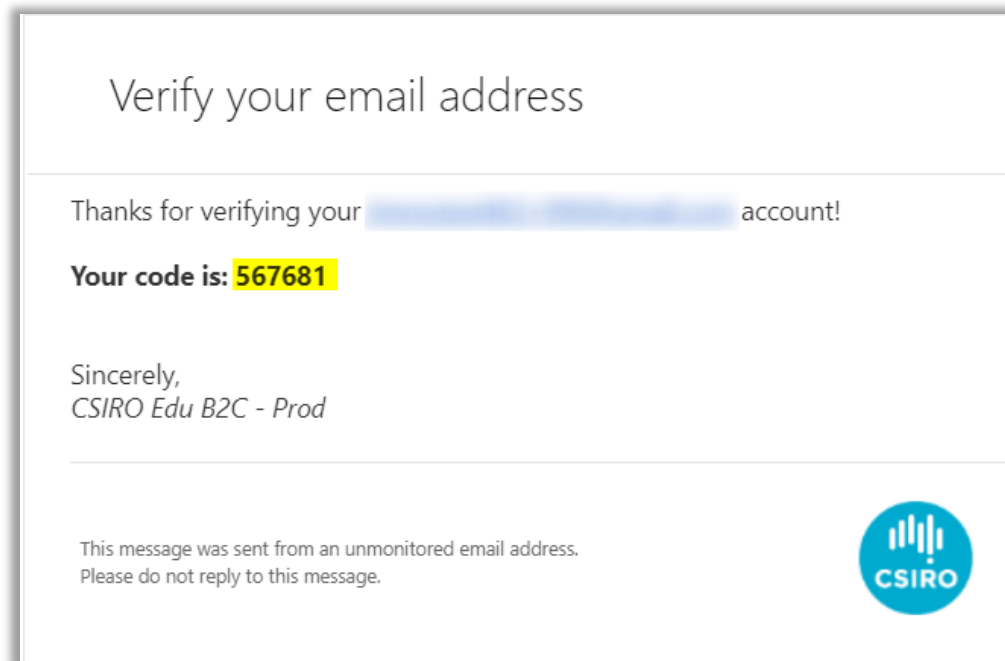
Verify your email address

Thanks for verifying your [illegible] account!

**Your code is: 567681**

Sincerely,
*CSIRO Edu B2C - Prod*

This message was sent from an unmonitored email address.
Please do not reply to this message.

CSIRO